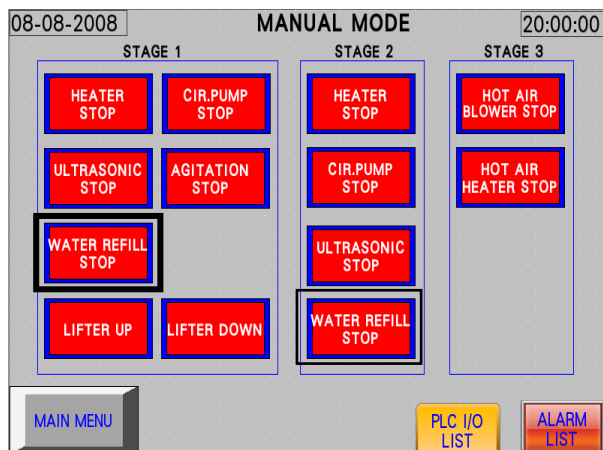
08-08-2008

MANUAL MODE

20:00:00

STAGE 1

HEATER STOP

CIR.PUMP STOP

ULTRASONIC STOP

AGITATION STOP

WATER REFILL STOP

LIFTER UP

LIFTER DOWN

STAGE 2

HEATER STOP

CIR.PUMP STOP

ULTRASONIC STOP

WATER REFILL STOP

STAGE 3

HOT AIR BLOWER STOP

HOT AIR HEATER STOP

MAIN MENU

PLC I/O LIST

ALARM LIST